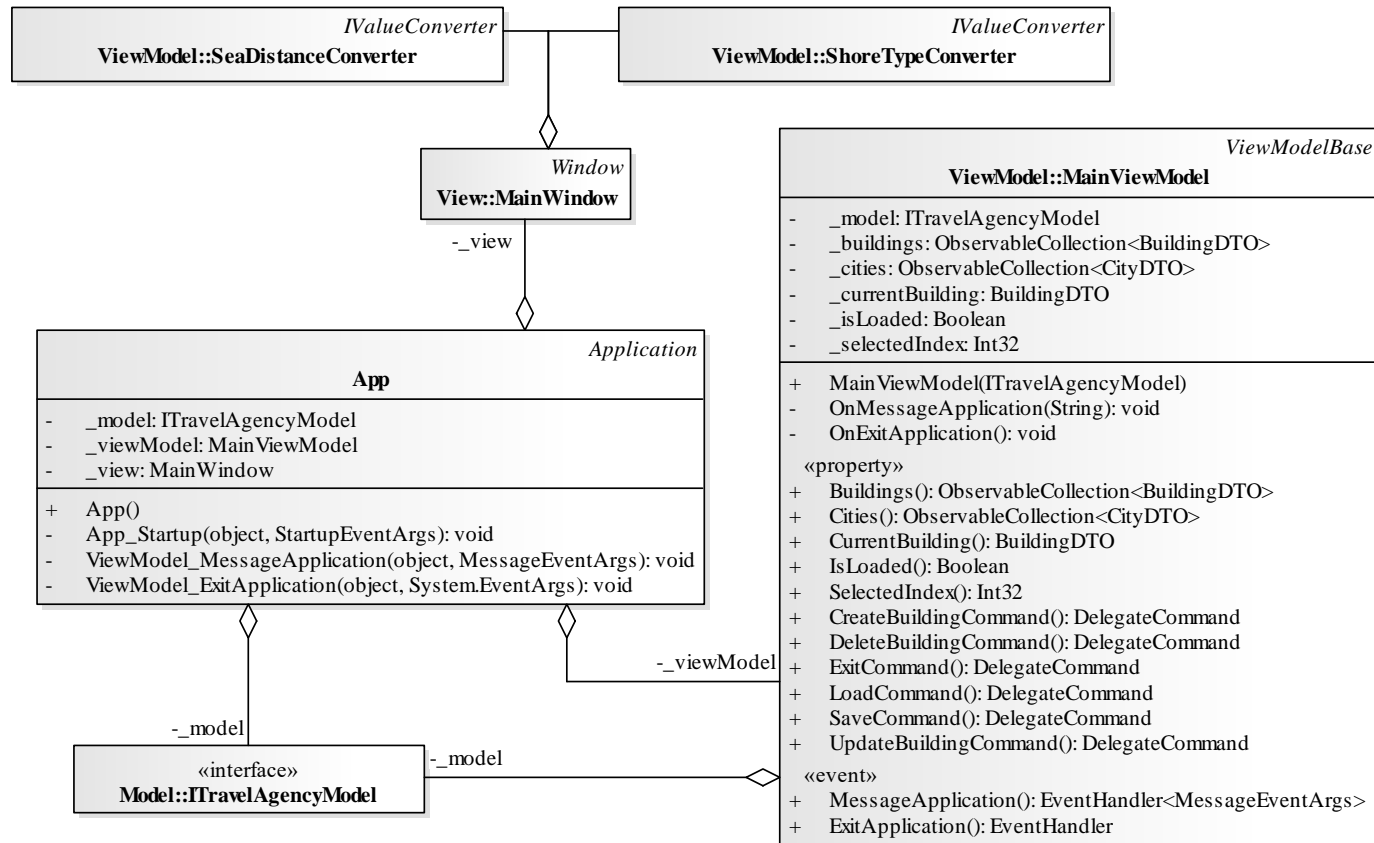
IValueConverter
ViewModel::SeaDistanceConverter

IValueConverter
ViewModel::ShoreTypeConverter

Window
View::MainWindow

-_view

Application
App

- _model: ITravelAgencyModel
- _viewModel: MainViewModel
- _view: MainWindow

+ App()
- App_Startup(object, StartupEventArgs): void
- ViewModel_MessageApplication(object, MessageEventArgs): void
- ViewModel_ExitApplication(object, System.EventArgs): void

-_viewModel

-_model

«interface»
Model::ITravelAgencyModel

-_model

ViewModelBase
ViewModel::MainViewModel

- _model: ITravelAgencyModel
- _buildings: ObservableCollection<BuildingDTO>
- _cities: ObservableCollection<CityDTO>
- _currentBuilding: BuildingDTO
- _isLoaded: Boolean
- _selectedIndex: Int32

+ MainViewModel(ITravelAgencyModel)
- OnMessageApplication(String): void
- OnExitApplication(): void

«property»
+ Buildings(): ObservableCollection<BuildingDTO>
+ Cities(): ObservableCollection<CityDTO>
+ CurrentBuilding(): BuildingDTO
+ IsLoaded(): Boolean
+ SelectedIndex(): Int32
+ CreateBuildingCommand(): DelegateCommand
+ DeleteBuildingCommand(): DelegateCommand
+ ExitCommand(): DelegateCommand
+ LoadCommand(): DelegateCommand
+ SaveCommand(): DelegateCommand
+ UpdateBuildingCommand(): DelegateCommand

«event»
+ MessageApplication(): EventHandler<MessageEventArgs>
+ ExitApplication(): EventHandler